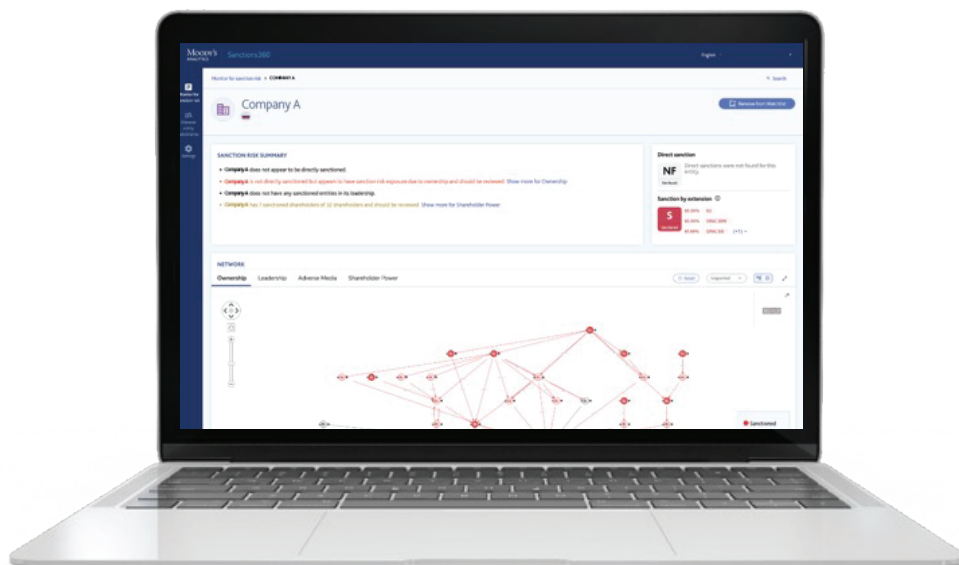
MOODY'S ANALYTICS Sanctions360

English

Monitor for sanctions risk > COMPANY A

Search

Company A

Remove from Watchlist

SANCTION RISK SUMMARY

• Company A does not appear to be directly sanctioned.

• Company A is not directly sanctioned but appears to have sanction risk exposure due to ownership and should be reviewed. Show more for Ownership

• Company A does not have any sanctioned entities in its leadership.

• Company A has 1 sanctioned shareholders of 12 shareholders and should be reviewed. Show more for Shareholder Power

Direct sanction

NF

Direct sanctions were not found for this entity.

Sanction by extension

S

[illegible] EU

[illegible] OFAC SDN

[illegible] OFAC SSI

NETWORK

Ownership Leadership Adverse Media Shareholder Power

Sanctioned